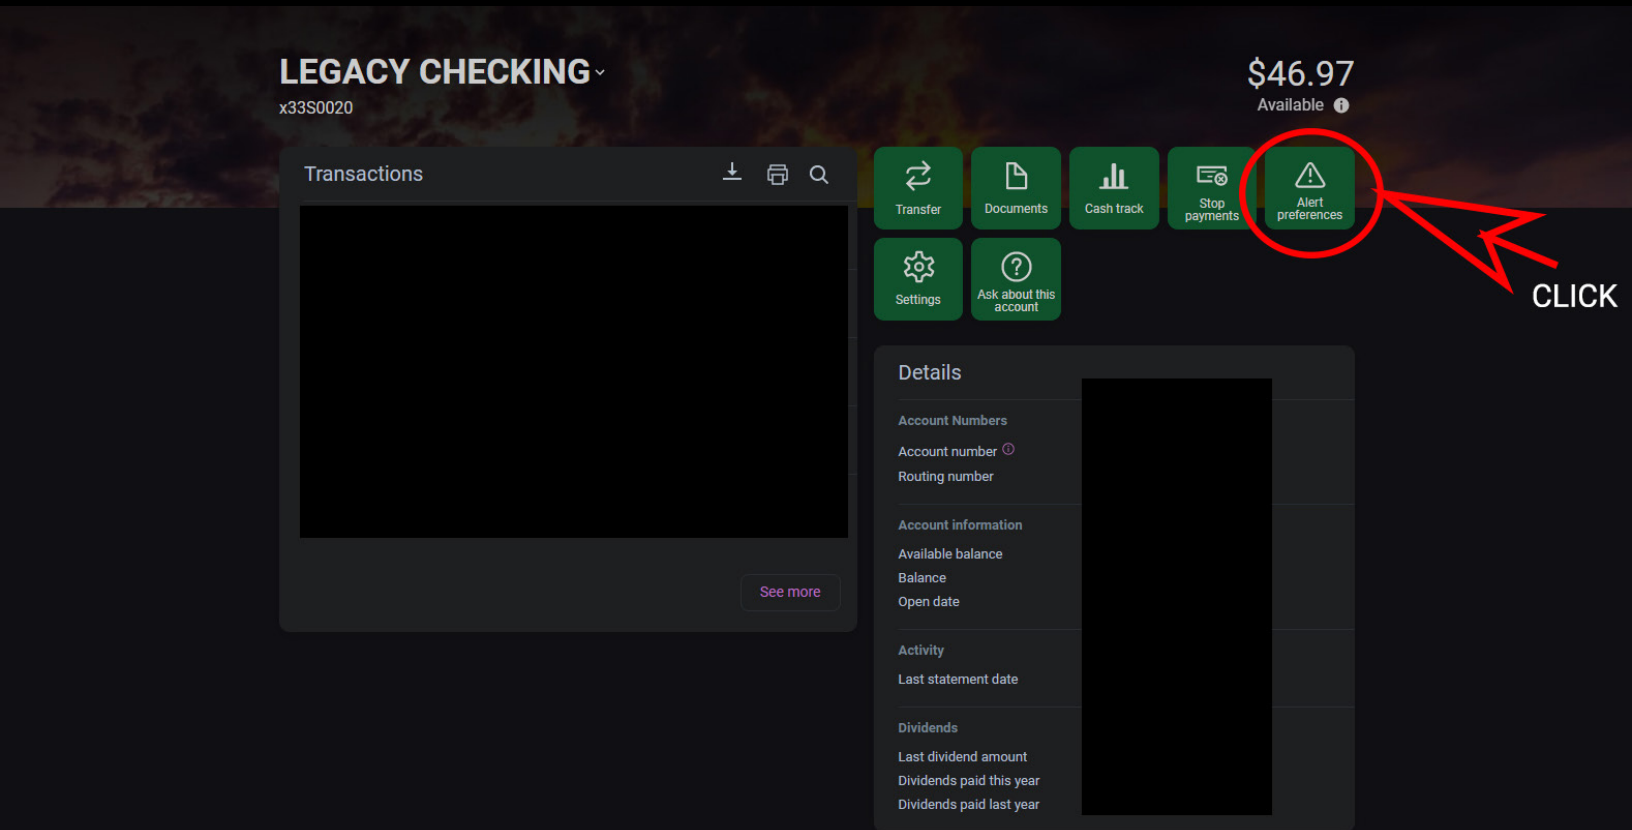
LEGACY CHECKING
x33S0020

$46.97
Available

Transactions

See more

Transfer
Documents
Cash track
Stop payments
Alert preferences
Settings
Ask about this account

CLICK

Details

Account Numbers
Account number
Routing number

Account information
Available balance
Balance
Open date

Activity
Last statement date

Dividends
Last dividend amount
Dividends paid this year
Dividends paid last year